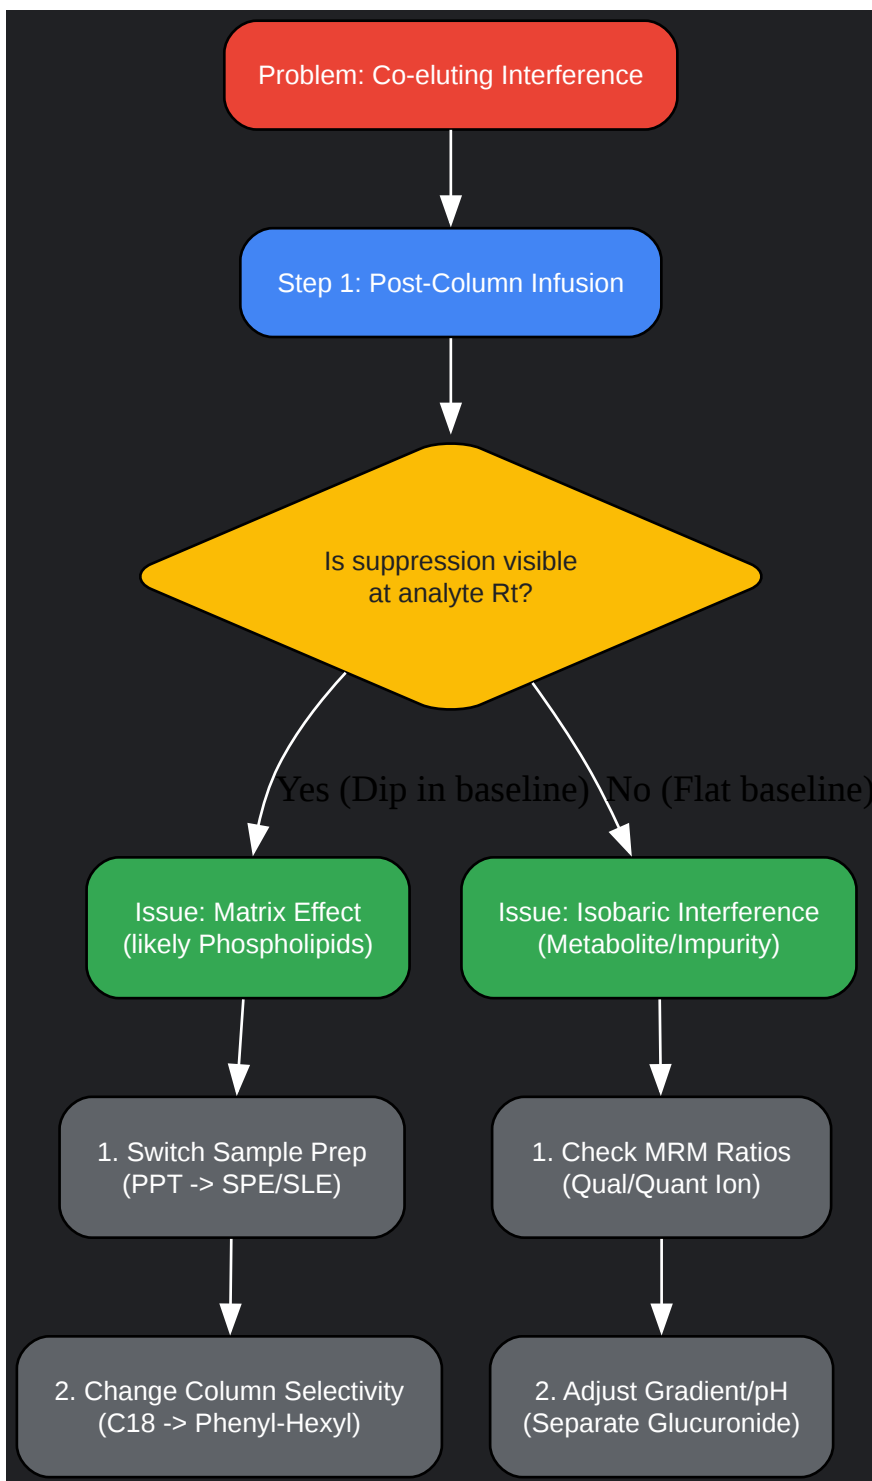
Problem: Co-eluting Interference

Step 1: Post-Column Infusion

Is suppression visible at analyte Rt?

Yes (Dip in baseline)

No (Flat baseline)

Issue: Matrix Effect (likely Phospholipids)

Issue: Isobaric Interference (Metabolite/Impurity)

1. Switch Sample Prep (PPT -> SPE/SLE)

1. Check MRM Ratios (Qual/Quant Ion)

2. Change Column Selectivity (C18 -> Phenyl-Hexyl)

2. Adjust Gradient/pH (Separate Glucuronide)